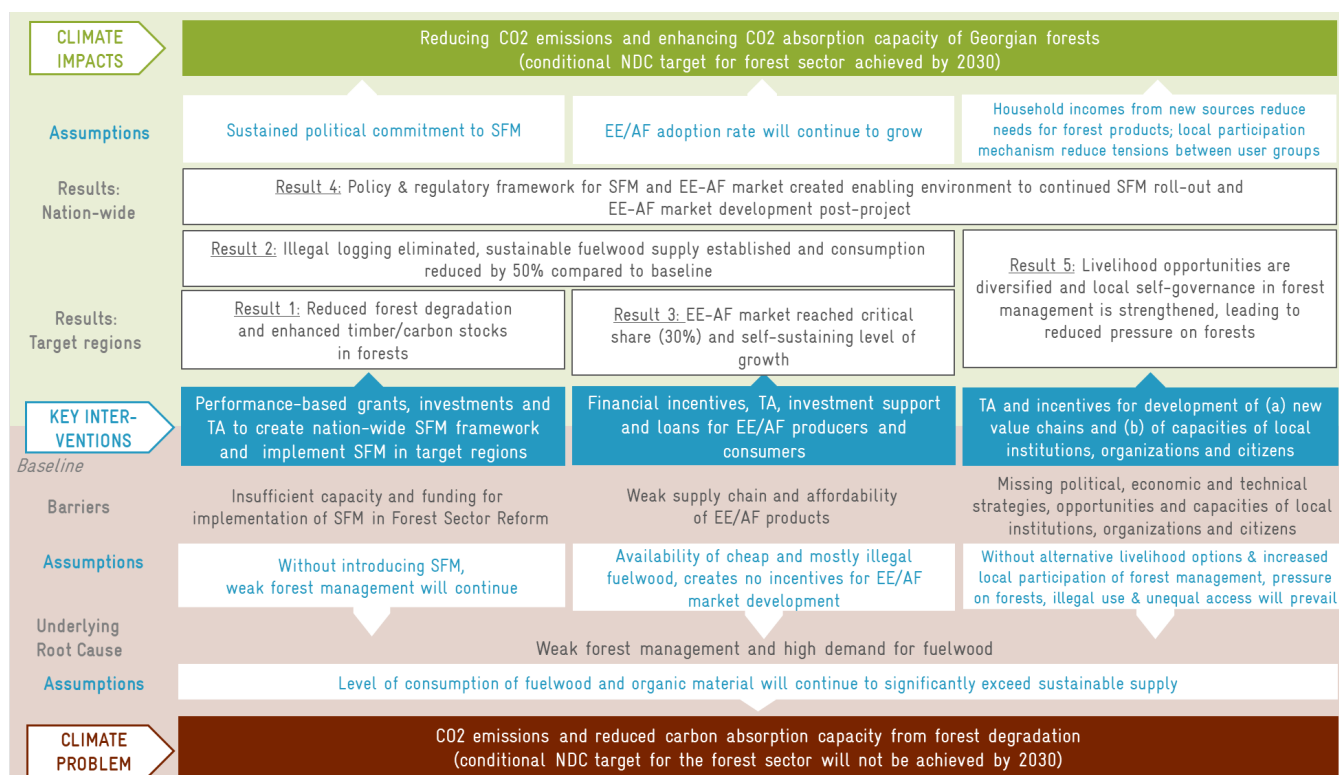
CLIMATE IMPACTS

Reducing CO2 emissions and enhancing CO2 absorption capacity of Georgian forests (conditional NDC target for forest sector achieved by 2030)

Assumptions

Sustained political commitment to SFM

EE/AF adoption rate will continue to grow

Household incomes from new sources reduce needs for forest products; local participation mechanism reduce tensions between user groups

Results: Nation-wide

Result 4: Policy & regulatory framework for SFM and EE-AF market created enabling environment to continued SFM roll-out and EE-AF market development post-project

Result 2: Illegal logging eliminated, sustainable fuelwood supply established and consumption reduced by 50% compared to baseline

Result 5: Livelihood opportunities are diversified and local self-governance in forest management is strengthened, leading to reduced pressure on forests

Results: Target regions

Result 1: Reduced forest degradation and enhanced timber/carbon stocks in forests

Result 3: EE-AF market reached critical share (30%) and self-sustaining level of growth

KEY INTER-VENTIONS

Performance-based grants, investments and TA to create nation-wide SFM framework and implement SFM in target regions

Financial incentives, TA, investment support and loans for EE/AF producers and consumers

TA and incentives for development of (a) new value chains and (b) of capacities of local institutions, organizations and citizens

Baseline

Barriers

Insufficient capacity and funding for implementation of SFM in Forest Sector Reform

Weak supply chain and affordability of EE/AF products

Missing political, economic and technical strategies, opportunities and capacities of local institutions, organizations and citizens

Assumptions

Without introducing SFM, weak forest management will continue

Availability of cheap and mostly illegal fuelwood, creates no incentives for EE/AF market development

Without alternative livelihood options & increased local participation of forest management, pressure on forests, illegal use & unequal access will prevail

Underlying Root Cause

Weak forest management and high demand for fuelwood

Assumptions

Level of consumption of fuelwood and organic material will continue to significantly exceed sustainable supply

CLIMATE PROBLEM

CO2 emissions and reduced carbon absorption capacity from forest degradation (conditional NDC target for the forest sector will not be achieved by 2030)